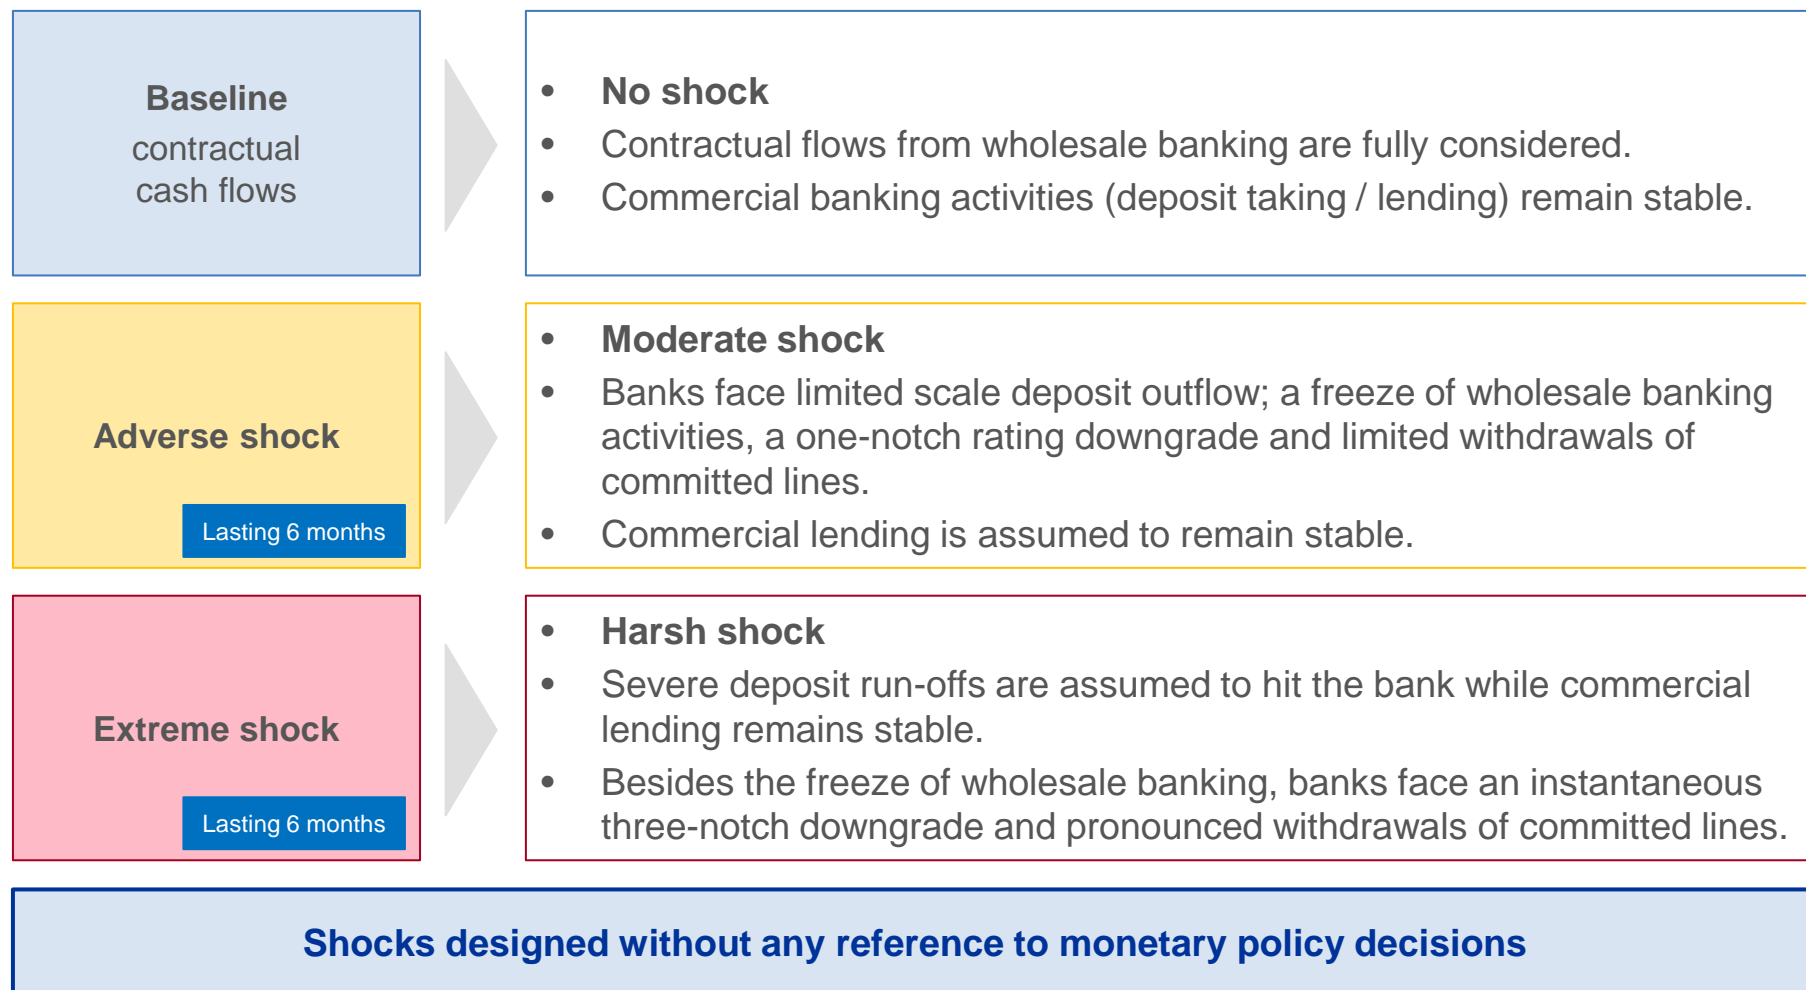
**Baseline**
contractual cash flows

- **No shock**
- Contractual flows from wholesale banking are fully considered.
- Commercial banking activities (deposit taking / lending) remain stable.

**Adverse shock**
Lasting 6 months

- **Moderate shock**
- Banks face limited scale deposit outflow; a freeze of wholesale banking activities, a one-notch rating downgrade and limited withdrawals of committed lines.
- Commercial lending is assumed to remain stable.

**Extreme shock**
Lasting 6 months

- **Harsh shock**
- Severe deposit run-offs are assumed to hit the bank while commercial lending remains stable.
- Besides the freeze of wholesale banking, banks face an instantaneous three-notch downgrade and pronounced withdrawals of committed lines.

**Shocks designed without any reference to monetary policy decisions**